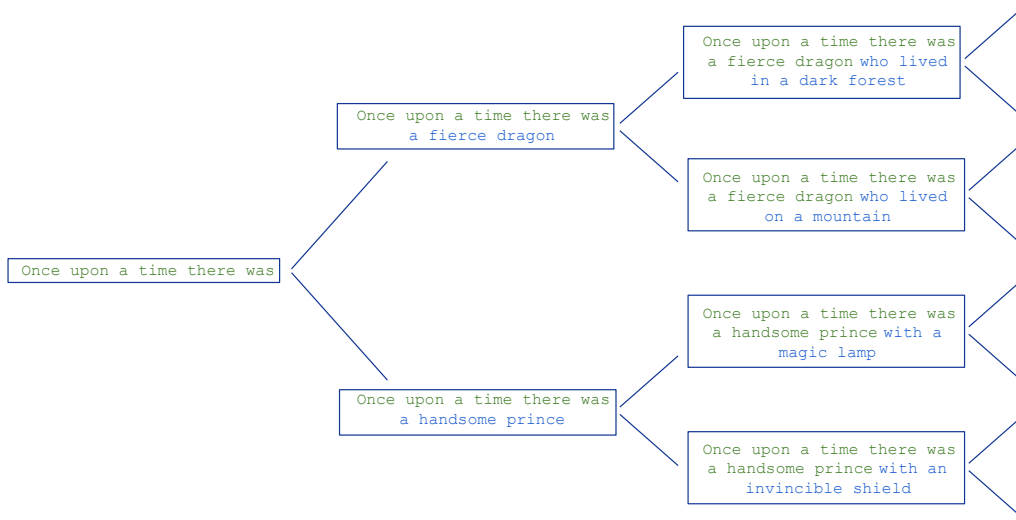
Once upon a time there was

Once upon a time there was a fierce dragon

Once upon a time there was a fierce dragon who lived in a dark forest

Once upon a time there was a fierce dragon who lived on a mountain

Once upon a time there was a handsome prince

Once upon a time there was a handsome prince with a magic lamp

Once upon a time there was a handsome prince with an invincible shield